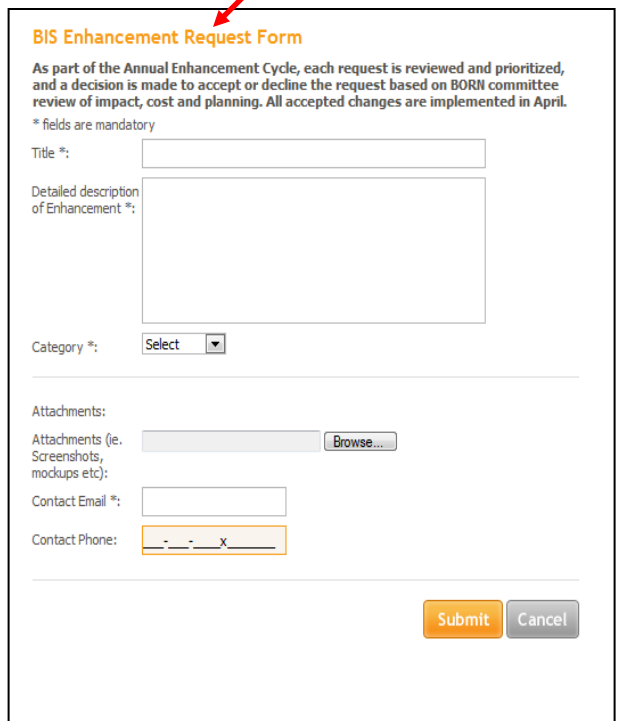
BIS Enhancement Request Form

As part of the Annual Enhancement Cycle, each request is reviewed and prioritized, and a decision is made to accept or decline the request based on BORN committee review of impact, cost and planning. All accepted changes are implemented in April.

* fields are mandatory

Title *:

Detailed description of Enhancement *:

Category *: Select

Attachments:

Attachments (ie. Screenshots, mockups etc):

Browse...

Contact Email *:

Contact Phone: ___-___-____x______

Submit

Cancel